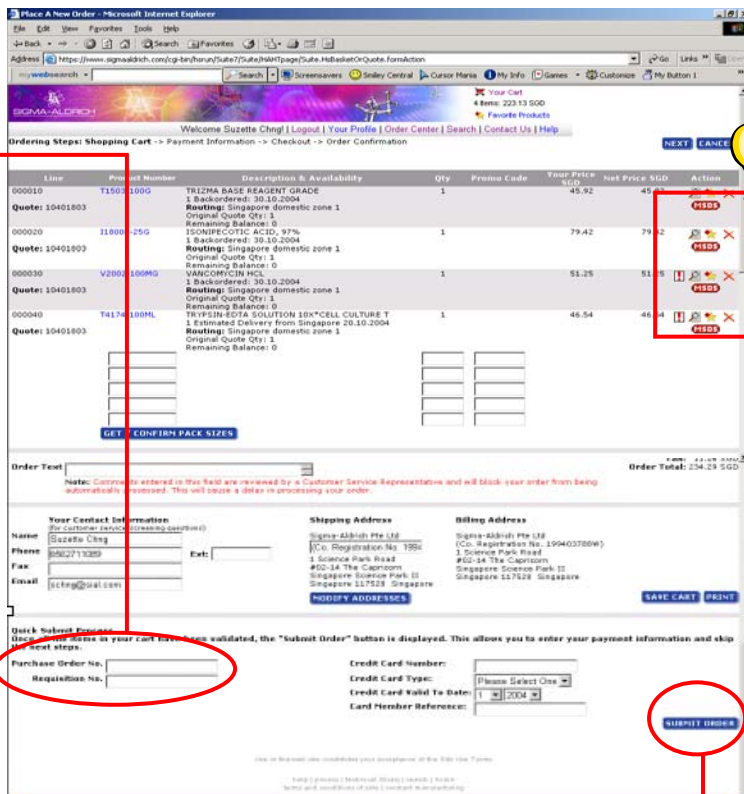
Place A New Order - Microsoft Internet Explorer

File Edit View Favorites Tools Help

Back Search Favorites

Address https://www.sigmaaldrich.com/cgi-bin/hsrun/Suite7/Suite/HAHTpage/Suite.HsBasketOrQuote.formAction

Go Links

mywebsearch Search Screensavers Smiley Central Cursor Mania My Info Games Customize My Button 1

SIGMA-ALDRICH

Your Cart
4 items: 223.13 SGD
Favorite Products

Welcome Suzette Chng! | Logout | Your Profile | Order Center | Search | Contact Us | Help

Ordering Steps: Shopping Cart -> Payment Information -> Checkout -> Order Confirmation

NEXT CANCEL

| Line | Product Number | Description & Availability | Qty | Promo Code | Your Price SGD | Net Price SGD | Action |
|---|---|---|---|---|---|---|---|
| 000010 Quote: 10401803 | T1503-100G | TRIZMA BASE REAGENT GRADE 1 Backordered: 30.10.2004 Routing: Singapore domestic zone 1 Original Quote Qty: 1 Remaining Balance: 0 | 1 | | 45.92 | 45.92 | MSDS |
| 000020 Quote: 10401803 | I1800-25G | ISONIPECOTIC ACID, 97% 1 Backordered: 30.10.2004 Routing: Singapore domestic zone 1 Original Quote Qty: 1 Remaining Balance: 0 | 1 | | 79.42 | 79.42 | MSDS |
| 000030 Quote: 10401803 | V2002-100MG | VANCOMYCIN HCL 1 Backordered: 30.10.2004 Routing: Singapore domestic zone 1 Original Quote Qty: 1 Remaining Balance: 0 | 1 | | 51.25 | 51.25 | MSDS |
| 000040 Quote: 10401803 | T4174-100ML | TRYPSIN-EDTA SOLUTION 10X*CELL CULTURE T 1 Estimated Delivery from Singapore 20.10.2004 Routing: Singapore domestic zone 1 Original Quote Qty: 1 Remaining Balance: 0 | 1 | | 46.54 | 46.54 | MSDS |

GET CONFIRM PACK SIZES

Order Text

Order Total: 234.29 SGD

Note: Comments entered in this field are reviewed by a Customer Service Representative and will block your order from being automatically processed. This will cause a delay in processing your order.

Your Contact Information
(for customer service/screening questions)
Name Suzette Chng
Phone 6562711089 Ext:
Fax
Email scfng@sial.com

Shipping Address
Sigma-Aldrich Pte Ltd
(Co. Registration No. 1994
1 Science Park Road
#02-14 The Capricorn
Singapore Science Park II
Singapore 117528 Singapore
MODIFY ADDRESSES

Billing Address
Sigma-Aldrich Pte Ltd
(Co. Registration No. 199403780W)
1 Science Park Road
#02-14 The Capricorn
Singapore Science Park II
Singapore 117528 Singapore

SAVE CART PRINT

Quick Submit Process
Once all the items in your cart have been validated, the "Submit Order" button is displayed. This allows you to enter your payment information and skip the next steps.

Purchase Order No.
Requisition No.

Credit Card Number:
Credit Card Type: Please Select One
Credit Card Valid To Date: 1 2004
Card Member Reference:

SUBMIT ORDER